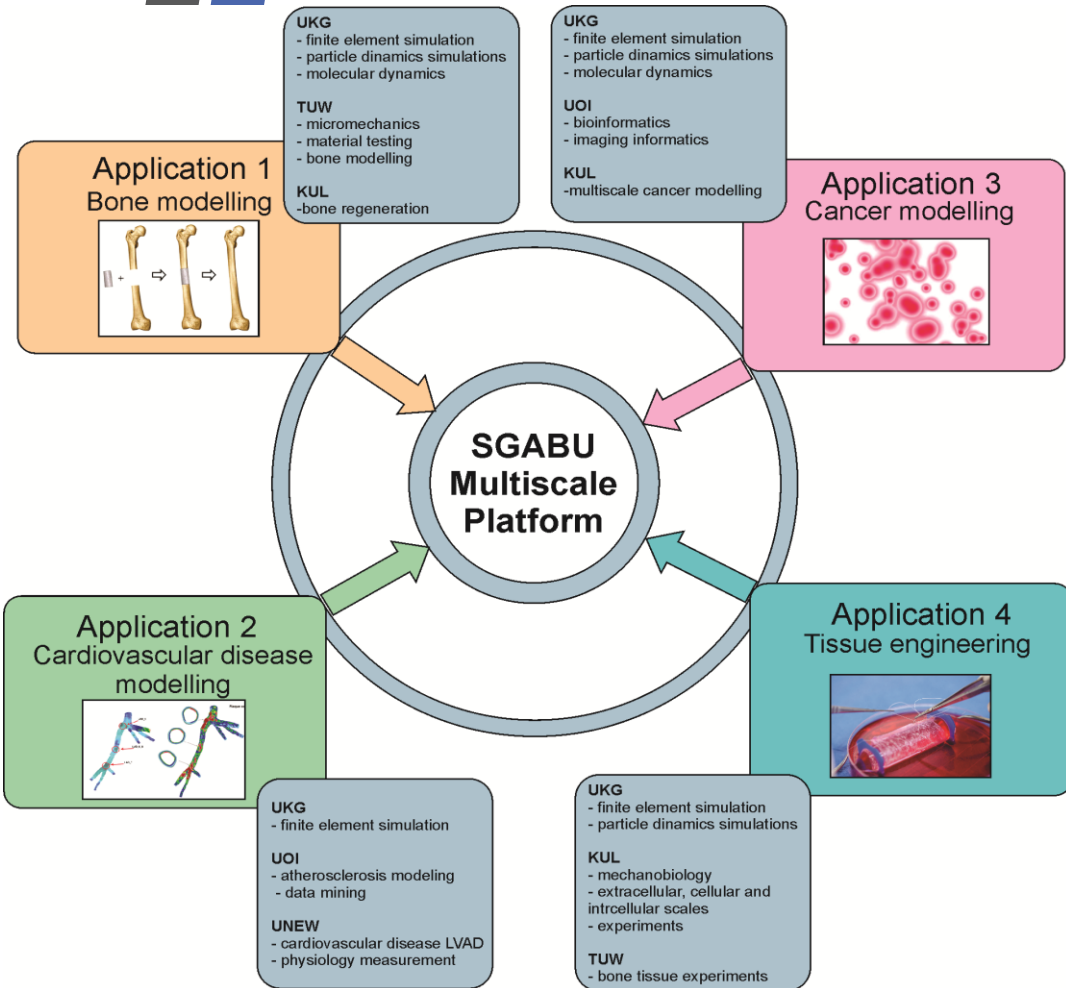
UKG
- finite element simulation
- particle dinamics simulations
- molecular dynamics

TUW
- micromechanics
- material testing
- bone modelling

KUL
-bone regeneration

UKG
- finite element simulation
- particle dinamics simulations
- molecular dynamics

UOI
- bioinformatics
- imaging informatics

KUL
-multiscale cancer modelling

Application 1
Bone modelling

Application 3
Cancer modelling

SGABU
Multiscale
Platform

Application 2
Cardiovascular disease modelling

Application 4
Tissue engineering

UKG
- finite element simulation

UOI
- atherosclerosis modeling
- data mining

UNEW
- cardiovascular disease LVAD
- physiology measurement

UKG
- finite element simulation
- particle dinamics simulations

KUL
- mechanobiology
- extracellular, cellular and intrcellular scales
- experiments

TUW
- bone tissue experiments